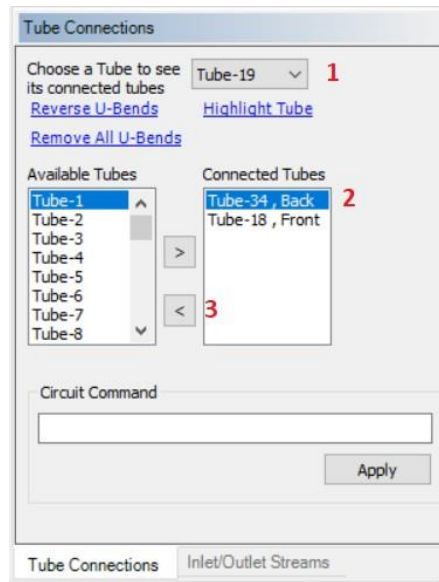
Tube Connections

Choose a Tube to see its connected tubes

Tube-19

1

Reverse U-Bends

Highlight Tube

Remove All U-Bends

Available Tubes

Tube-1
Tube-2
Tube-3
Tube-4
Tube-5
Tube-6
Tube-7
Tube-8

>

<

3

Connected Tubes

Tube-34 , Back
Tube-18 , Front

2

Circuit Command

Apply

Tube Connections

Inlet/Outlet Streams